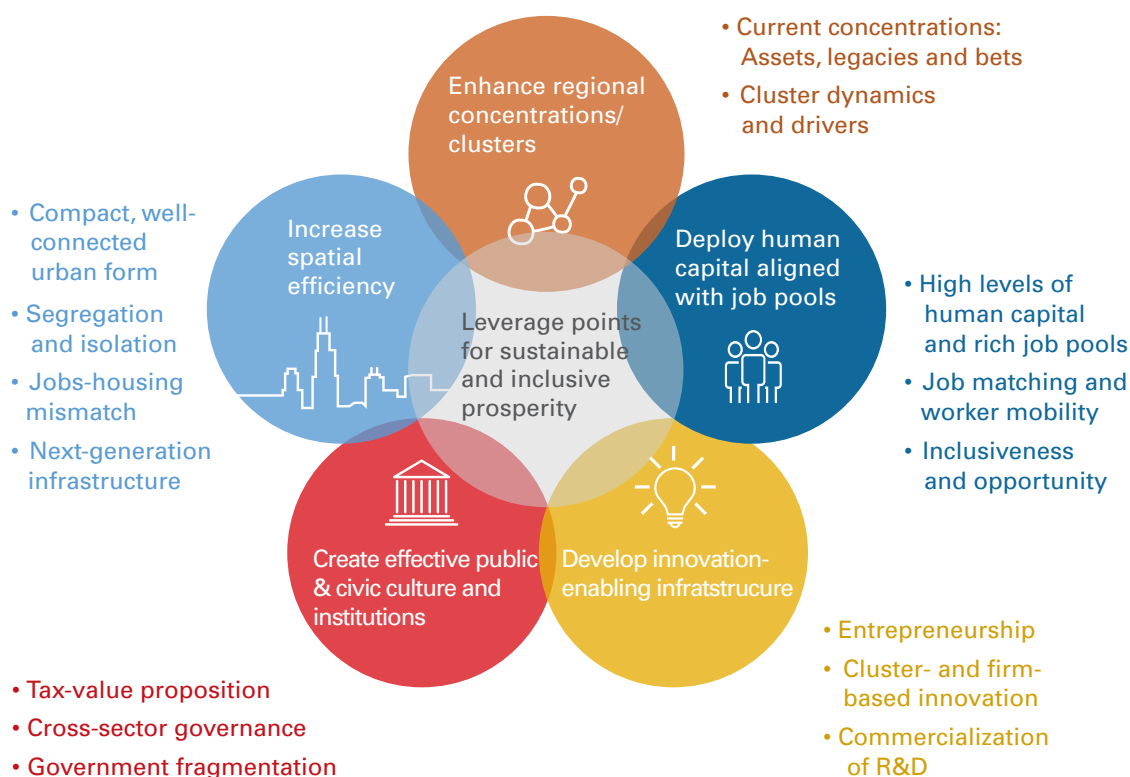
• Current concentrations: Assets, legacies and bets
• Cluster dynamics and drivers

Enhance regional concentrations/ clusters

• Compact, well-connected urban form
• Segregation and isolation
• Jobs-housing mismatch
• Next-generation infrastructure

Increase spatial efficiency

Deploy human capital aligned with job pools

• High levels of human capital and rich job pools
• Job matching and worker mobility
• Inclusiveness and opportunity

Leverage points for sustainable and inclusive prosperity

Create effective public & civic culture and institutions

Develop innovation-enabling infratstrucure

• Entrepreneurship
• Cluster- and firm-based innovation
• Commercialization of R&D

• Tax-value proposition
• Cross-sector governance
• Government fragmentation